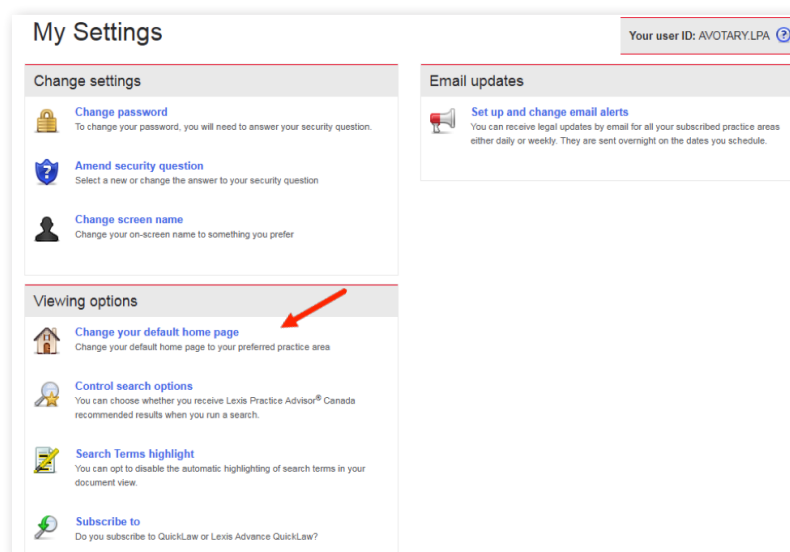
My Settings

Your user ID: AVOTARY.LPA ?

Change settings

Change password
To change your password, you will need to answer your security question.

Amend security question
Select a new or change the answer to your security question

Change screen name
Change your on-screen name to something you prefer

Viewing options

Change your default home page
Change your default home page to your preferred practice area

Control search options
You can choose whether you receive Lexis Practice Advisor® Canada recommended results when you run a search.

Search Terms highlight
You can opt to disable the automatic highlighting of search terms in your document view.

Subscribe to
Do you subscribe to QuickLaw or Lexis Advance QuickLaw?

Email updates

Set up and change email alerts
You can receive legal updates by email for all your subscribed practice areas either daily or weekly. They are sent overnight on the dates you schedule.